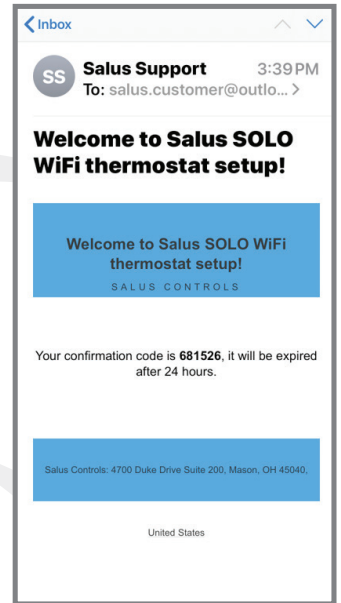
< Inbox

SS Salus Support 3:39PM
To: salus.customer@outlo... >

Welcome to Salus SOLO WiFi thermostat setup!

Welcome to Salus SOLO WiFi thermostat setup!

SALUS CONTROLS

Your confirmation code is **681526**, it will be expired after 24 hours.

Salus Controls: 4700 Duke Drive Suite 200, Mason, OH 45040,

United States